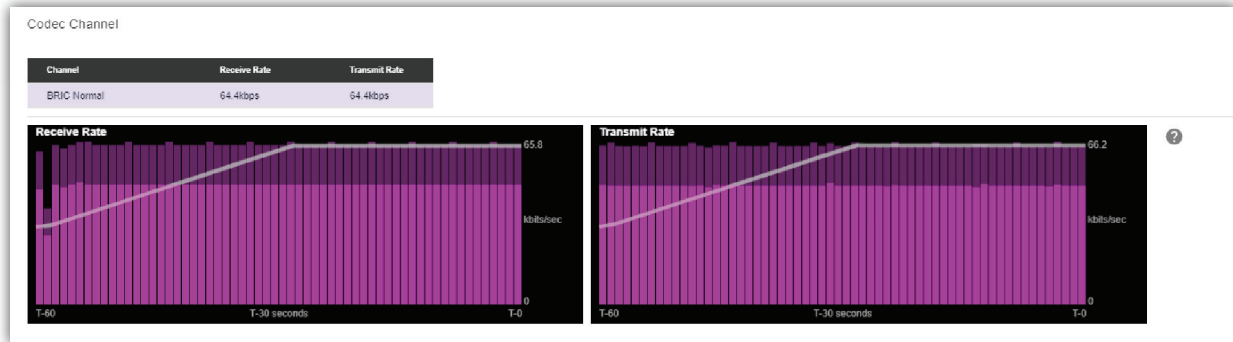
Codec Channel

| Channel | Receive Rate | Transmit Rate |
|---|---|---|
| BRIC Normal | 64.4kbps | 64.4kbps |

Receive Rate
65.8
kbits/sec
0
T-60
T-30 seconds
T-0

Transmit Rate
66.2
kbits/sec
0
T-60
T-30 seconds
T-0

?